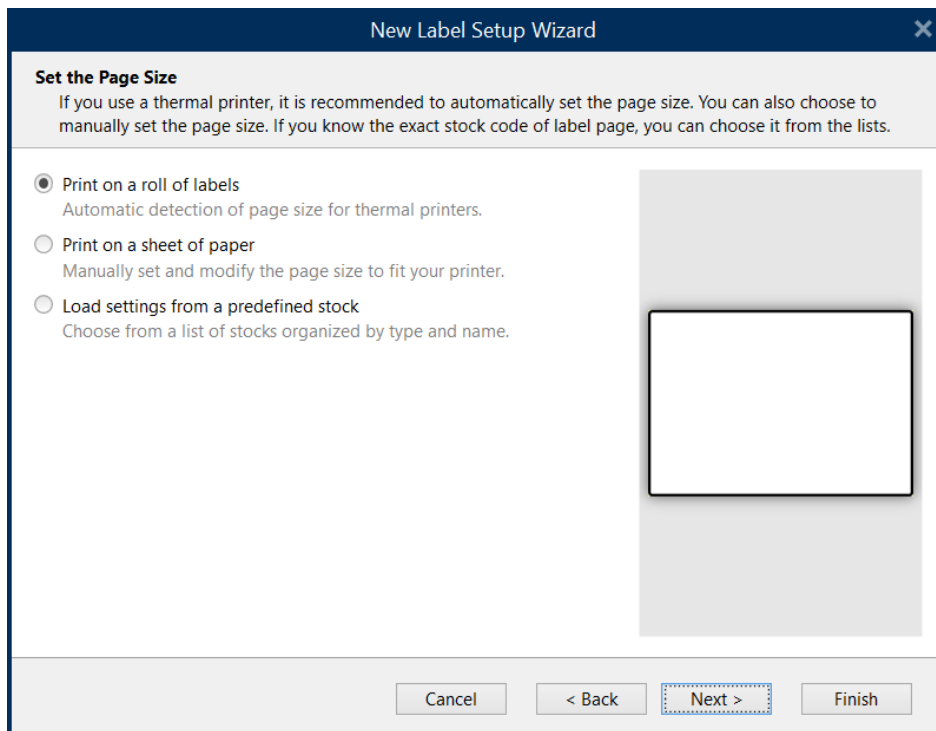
New Label Setup Wizard

Set the Page Size

If you use a thermal printer, it is recommended to automatically set the page size. You can also choose to manually set the page size. If you know the exact stock code of label page, you can choose it from the lists.

Print on a roll of labels
Automatic detection of page size for thermal printers.

Print on a sheet of paper
Manually set and modify the page size to fit your printer.

Load settings from a predefined stock
Choose from a list of stocks organized by type and name.

Cancel
< Back
Next >
Finish